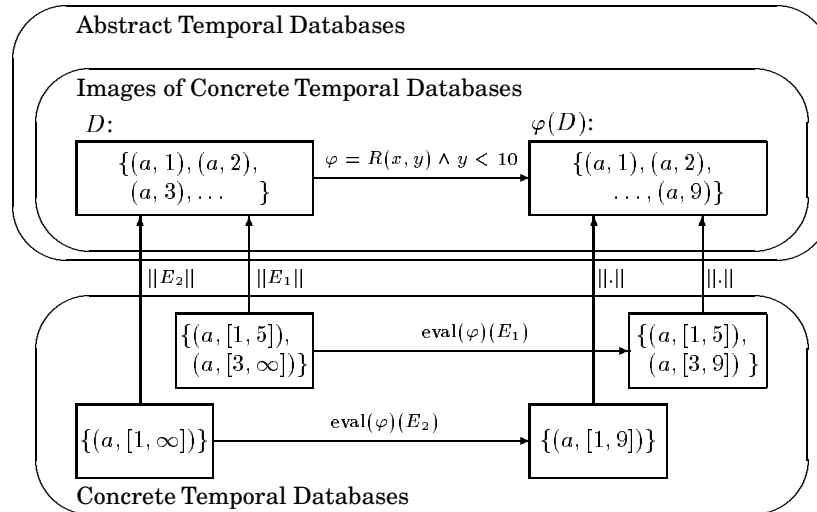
Abstract Temporal Databases

Images of Concrete Temporal Databases

$D$:

$\{(a,1),(a,2),(a,3),\dots\}$

$\varphi = R(x,y) \wedge y < 10$

$\varphi(D)$:

$\{(a,1),(a,2),\dots,(a,9)\}$

$||E_2||$

$||E_1||$

$||\cdot||$

$||\cdot||$

$\{(a,[1,5]),(a,[3,\infty])\}$

$\text{eval}(\varphi)(E_1)$

$\{(a,[1,5]),(a,[3,9])\}$

$\{(a,[1,\infty])\}$

$\text{eval}(\varphi)(E_2)$

$\{(a,[1,9])\}$

Concrete Temporal Databases